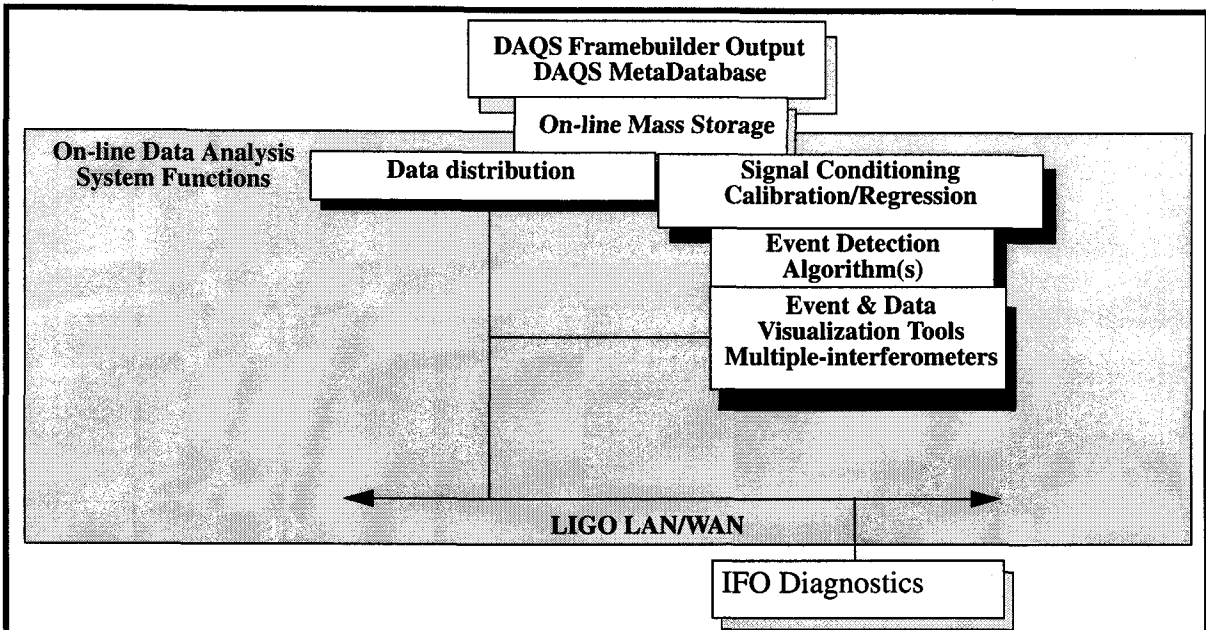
DAQS Framebuilder Output
DAQS MetaDatabase

On-line Mass Storage

On-line Data Analysis System Functions

Data distribution

Signal Conditioning
Calibration/Regression

Event Detection
Algorithm(s)

Event & Data
Visualization Tools
Multiple-interferometers

LIGO LAN/WAN

IFO Diagnostics